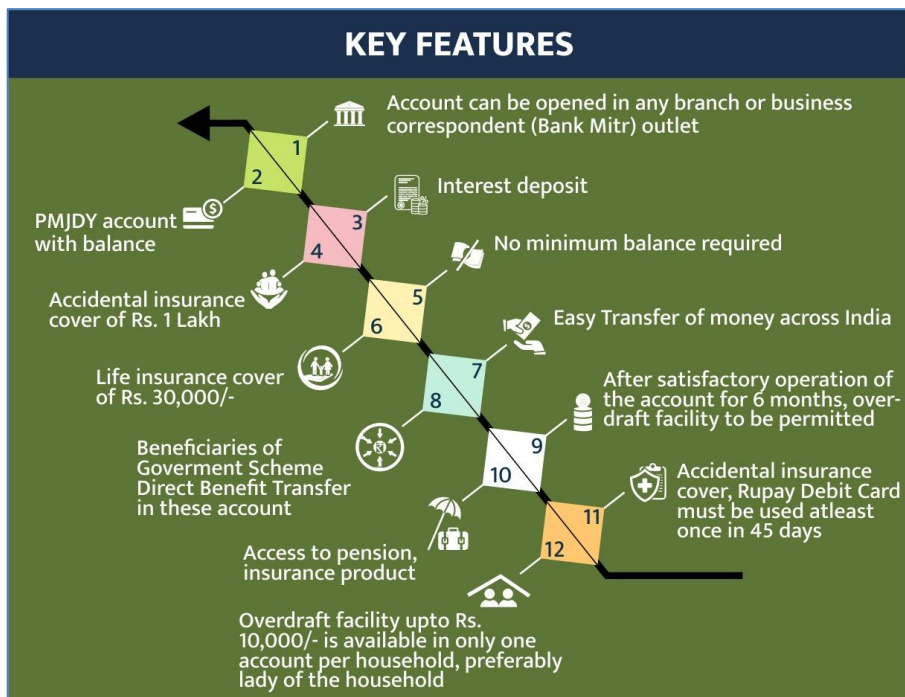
KEY FEATURES

1 Account can be opened in any branch or business correspondent (Bank Mitr) outlet

2 PMJDY account with balance

3 Interest deposit

4 Accidental insurance cover of Rs. 1 Lakh

5 No minimum balance required

6 Life insurance cover of Rs. 30,000/-

7 Easy Transfer of money across India

8 Beneficiaries of Goverment Scheme Direct Benefit Transfer in these account

9 After satisfactory operation of the account for 6 months, overdraft facility to be permitted

10 Access to pension, insurance product

11 Accidental insurance cover, Rupay Debit Card must be used atleast once in 45 days

12 Overdraft facility upto Rs. 10,000/- is available in only one account per household, preferably lady of the household